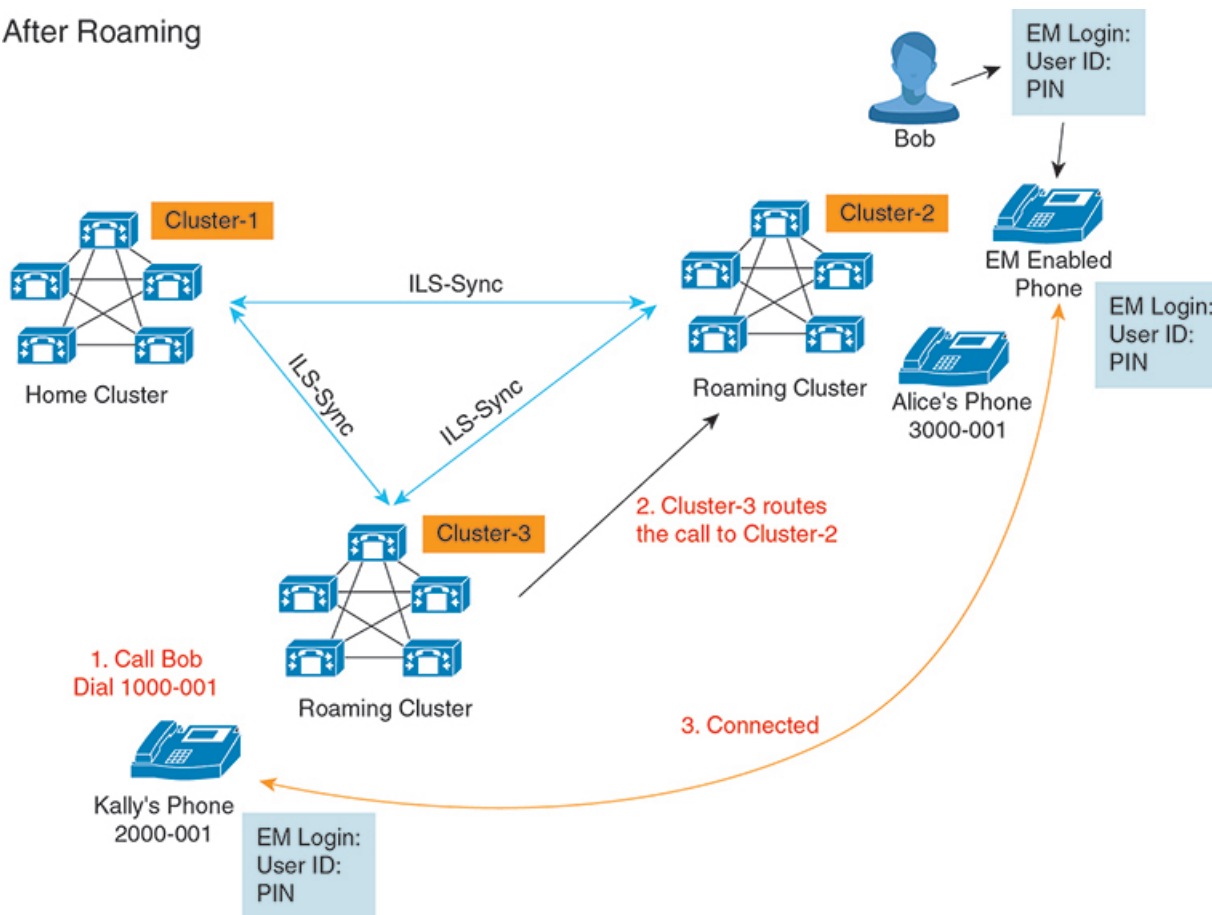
After Roaming

Bob

EM Login:
User ID:
PIN

Cluster-1

Cluster-2

EM Enabled Phone

ILS-Sync

EM Login:
User ID:
PIN

ILS-Sync

ILS-Sync

Home Cluster

Roaming Cluster

Alice's Phone
3000-001

Cluster-3

2. Cluster-3 routes the call to Cluster-2

1. Call Bob
Dial 1000-001

Roaming Cluster

3. Connected

Kally's Phone
2000-001

EM Login:
User ID:
PIN